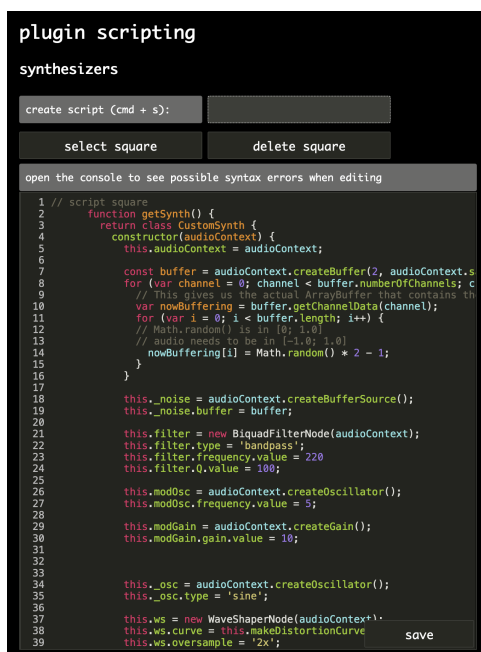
plugin scripting

synthesizers

create script (cmd + s):

select square

delete square

open the console to see possible syntax errors when editing

1 // script square
2 function getSynth() {
3 return class CustomSynth {
4 constructor(audioContext) {
5 this.audioContext = audioContext;
6
7 const buffer = audioContext.createBuffer(2, audioContext.s
8 for (var channel = 0; channel < buffer.numberOfChannels; c
9 // This gives us the actual ArrayBuffer that contains th
10 var nowBuffering = buffer.getChannelData(channel);
11 for (var i = 0; i < buffer.length; i++) {
12 // Math.random() is in [0; 1.0]
13 // audio needs to be in [-1.0; 1.0]
14 nowBuffering[i] = Math.random() * 2 - 1;
15 }
16 }
17
18 this._noise = audioContext.createBufferSource();
19 this._noise.buffer = buffer;
20
21 this.filter = new BiquadFilterNode(audioContext);
22 this.filter.type = 'bandpass';
23 this.filter.frequency.value = 220
24 this.filter.Q.value = 100;
25
26 this.modOsc = audioContext.createOscillator();
27 this.modOsc.frequency.value = 5;
28
29 this.modGain = audioContext.createGain();
30 this.modGain.gain.value = 10;
31
32
33
34 this._osc = audioContext.createOscillator();
35 this._osc.type = 'sine';
36
37 this.ws = new WaveShaperNode(audioContext);
38 this.ws.curve = this.makeDistortionCurve
39 this.ws.oversample = '2x';

save